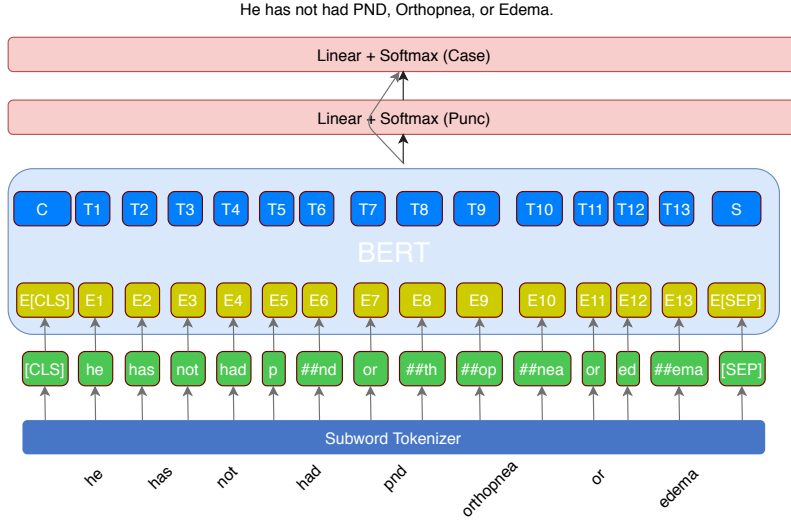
He has not had PND, Orthopnea, or Edema.

Linear + Softmax (Case)

Linear + Softmax (Punc)

C T1 T2 T3 T4 T5 T6 T7 T8 T9 T10 T11 T12 T13 S

BERT

E[CLS] E1 E2 E3 E4 E5 E6 E7 E8 E9 E10 E11 E12 E13 E[SEP]

[CLS] he has not had p ##nd or ##th ##op ##nea or ed ##ema [SEP]

Subword Tokenizer

he has not had pnd orthopnea or edema